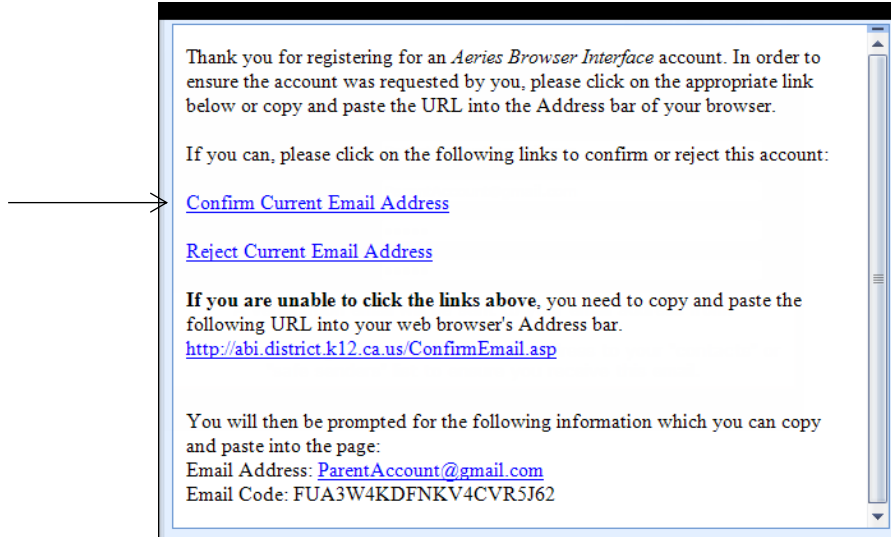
Thank you for registering for an *Aeries Browser Interface* account. In order to ensure the account was requested by you, please click on the appropriate link below or copy and paste the URL into the Address bar of your browser.

If you can, please click on the following links to confirm or reject this account:

Confirm Current Email Address

Reject Current Email Address

**If you are unable to click the links above**, you need to copy and paste the following URL into your web browser's Address bar.
http://abi.district.k12.ca.us/ConfirmEmail.asp

You will then be prompted for the following information which you can copy and paste into the page:
Email Address: ParentAccount@gmail.com
Email Code: FUA3W4KDFNKV4CVR5J62